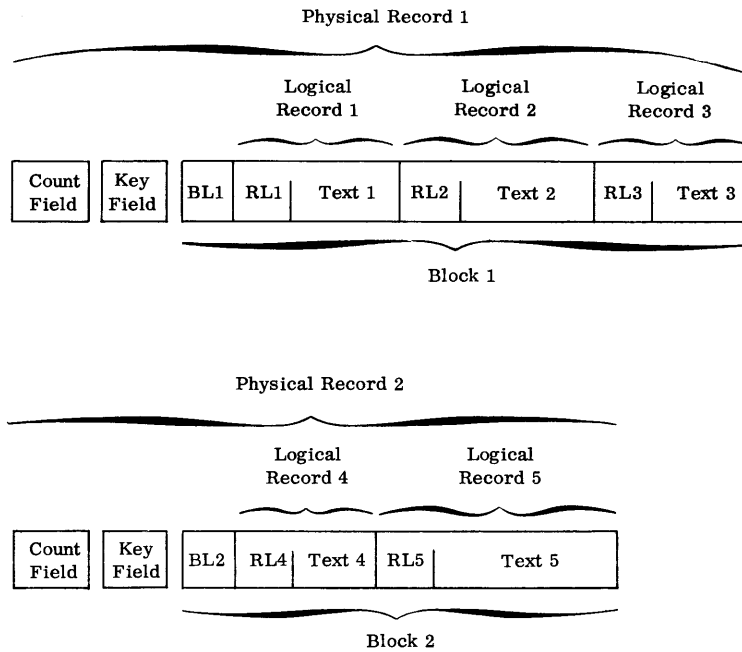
Physical Record 1

Logical Record 1

Logical Record 2

Logical Record 3

Count Field

Key Field

BL1

RL1

Text 1

RL2

Text 2

RL3

Text 3

Block 1

Physical Record 2

Logical Record 4

Logical Record 5

Count Field

Key Field

BL2

RL4

Text 4

RL5

Text 5

Block 2